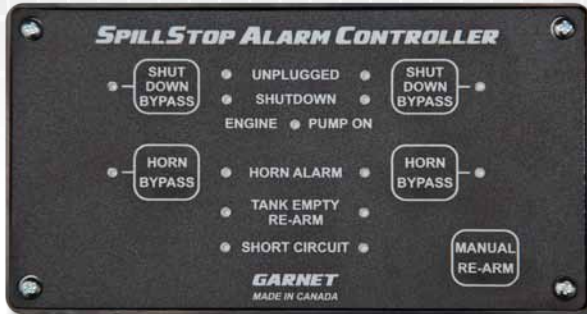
SPILLSTOP ALARM CONTROLLER

SHUT DOWN BYPASS

UNPLUGGED

SHUTDOWN

SHUT DOWN BYPASS

ENGINE PUMP ON

HORN BYPASS

HORN ALARM

HORN BYPASS

TANK EMPTY RE-ARM

SHORT CIRCUIT

MANUAL RE-ARM

GARNET
MADE IN CANADA